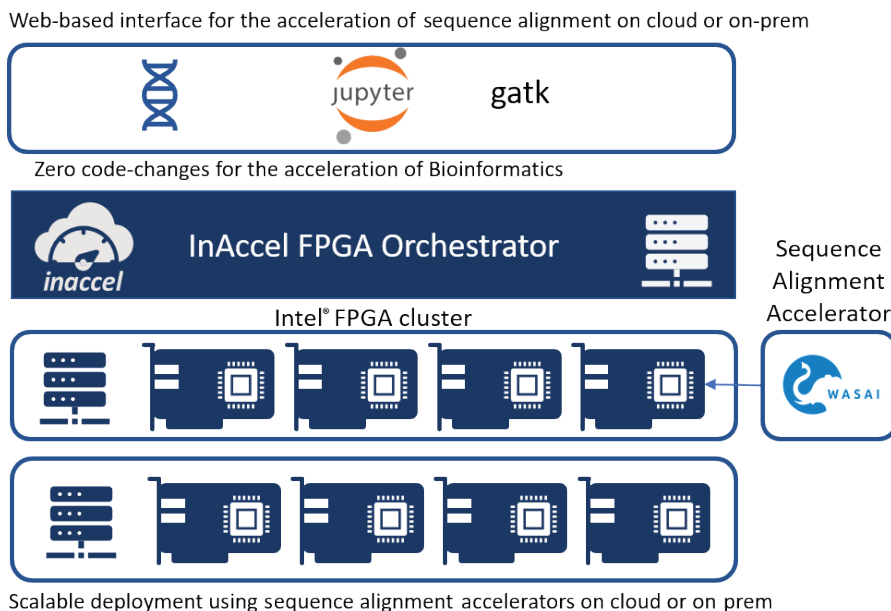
Web-based interface for the acceleration of sequence alignment on cloud or on-prem

jupyter

gatk

Zero code-changes for the acceleration of Bioinformatics

inaccel

InAccel FPGA Orchestrator

Sequence Alignment Accelerator

Intel® FPGA cluster

WASAI

Scalable deployment using sequence alignment accelerators on cloud or on prem